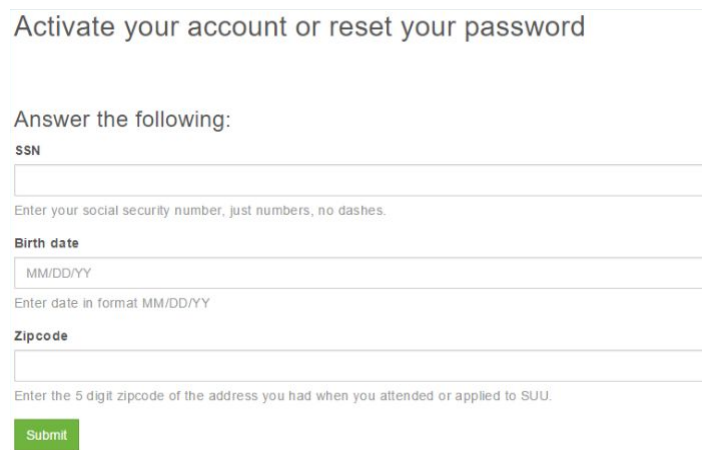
Activate your account or reset your password

Answer the following:

SSN

Enter your social security number, just numbers, no dashes.

Birth date

MM/DD/YY

Enter date in format MM/DD/YY

Zipcode

Enter the 5 digit zipcode of the address you had when you attended or applied to SUU.

Submit